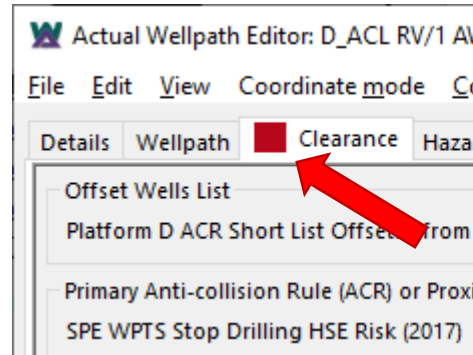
Actual Wellpath Editor: D_ACL RV/1 AV

File Edit View Coordinate mode C

Details Wellpath Clearance Haza

Offset Wells List

Platform D ACR Short List Offset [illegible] from

Primary Anti-collision Rule (ACR) or Proxi

SPE WPTS Stop Drilling HSE Risk (2017)